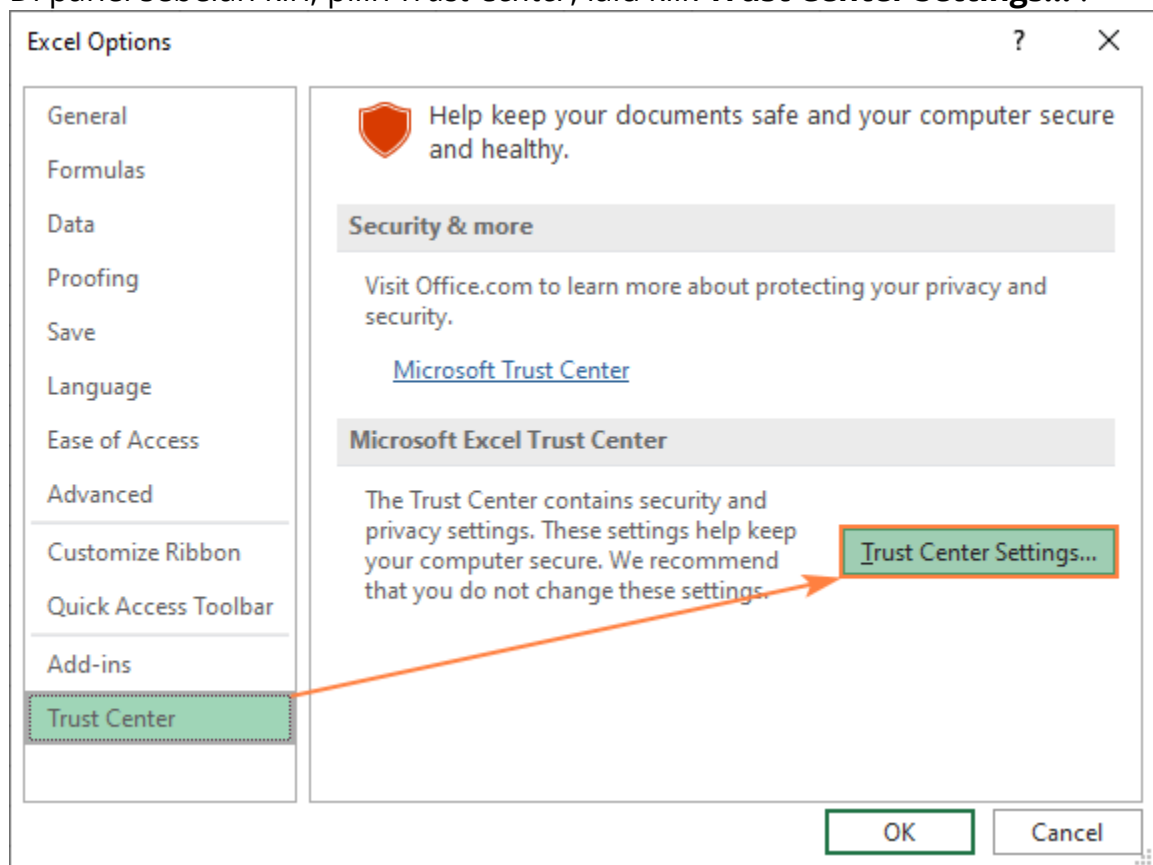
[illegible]

Excel Options

?

×

General

Formulas

Data

Proofing

Save

Language

Ease of Access

Advanced

Customize Ribbon

Quick Access Toolbar

Add-ins

Trust Center

Help keep your documents safe and your computer secure and healthy.

Security & more

Visit Office.com to learn more about protecting your privacy and security.

Microsoft Trust Center

Microsoft Excel Trust Center

The Trust Center contains security and privacy settings. These settings help keep your computer secure. We recommend that you do not change these settings.

Trust Center Settings...

OK

Cancel